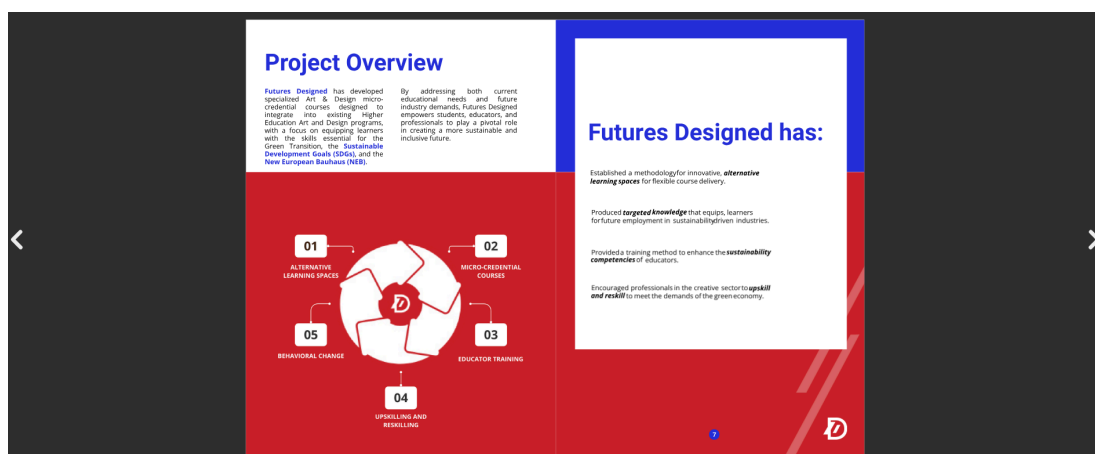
Project Overview

Futures Designed has developed specialized Art & Design micro-credential courses designed to integrate into existing Higher Education Art and Design programs, with a focus on equipping learners with the skills essential for the Green Transition, the Sustainable Development Goals (SDGs), and the New European Bauhaus (NEB).

By addressing both current educational needs and future industry demands, Futures Designed empowers students, educators, and professionals to play a pivotal role in creating a more sustainable and inclusive future.

01
ALTERNATIVE LEARNING SPACES

02
MICRO-CREDENTIAL COURSES

03
EDUCATOR TRAINING

04
UPSKILLING AND RESKILLING

05
BEHAVIORAL CHANGE

Futures Designed has:

Established a methodologyfor innovative, alternative learning spaces for flexible course delivery.

Produced targeted knowledge that equips, learners forfuture employment in sustainabilitydriven industries.

Provideda training method to enhance the sustainability competencies of educators.

Encouraged professionals in the creative sector to upskill and reskill to meet the demands of the green economy.

7